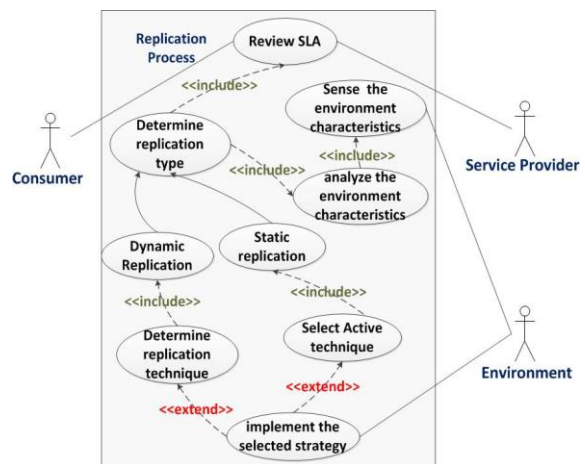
Replication Process

Review SLA

<<include>>

Sense the environment characteristics

Determine replication type

<<include>>

<<include>>

analyze the environment characteristics

Consumer

Service Provider

Static replication

Dynamic Replication

<<include>>

<<include>>

Select Active technique

Determine replication technique

<<extend>>

<<extend>>

implement the selected strategy

Environment